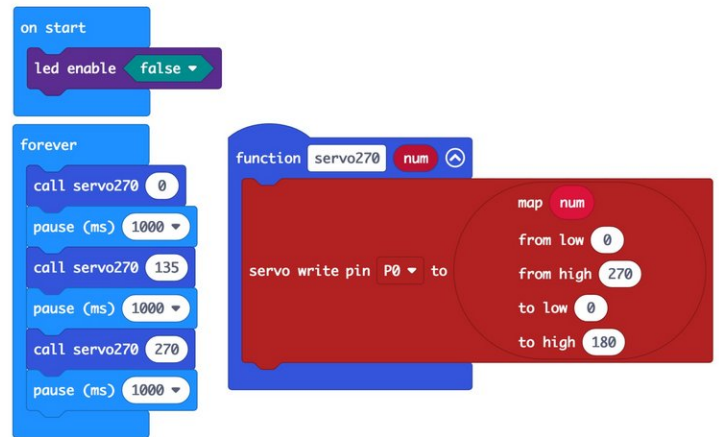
on start
led enable false

forever
call servo270 0
pause (ms) 1000
call servo270 135
pause (ms) 1000
call servo270 270
pause (ms) 1000

function servo270 num
servo write pin P0 to map num from low 0 from high 270 to low 0 to high 180